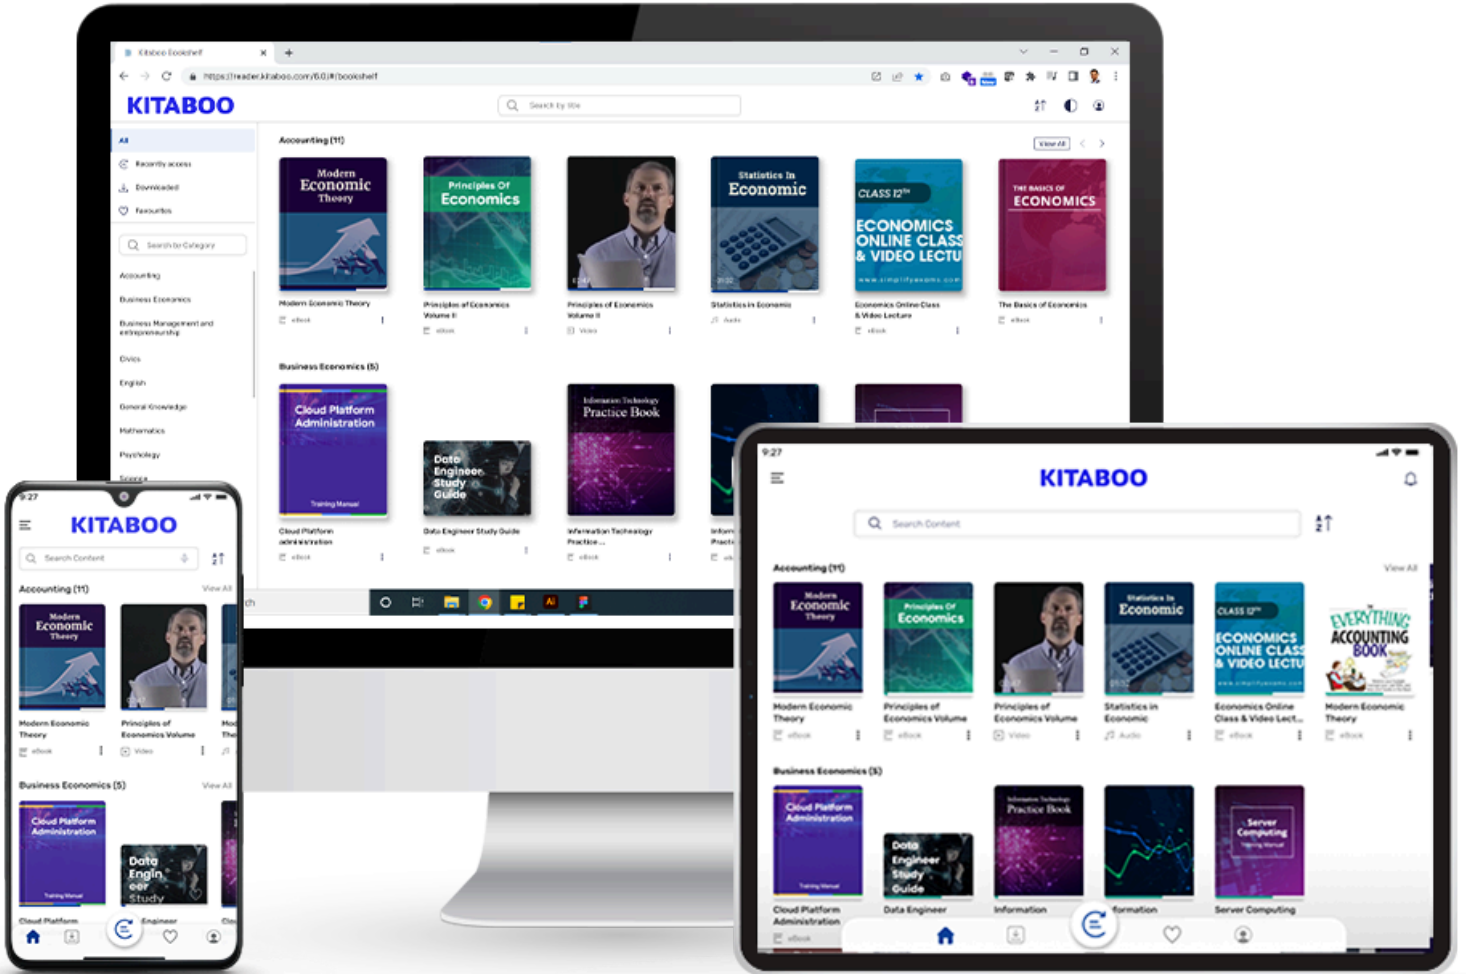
Kitaboo Bookshelf

https://reader.kitaboo.com/6.0/#/bookshelf

KITABOO

Search by title

All
Recently access
Downloaded
Favourites

Search by Category

Accounting
Business Economics
Business Management and entrepreneurship
Civics
English
General Knowledge
Mathematics
Psychology
Science

Accounting (11)

View All

Modern Economic Theory
Modern Economic Theory
eBook

Principles Of Economics
Principles of Economics Volume II
eBook

Principles of Economics Volume II
Video

Statistics In Economic
Statistics in Economic
Audio

CLASS 12th ECONOMICS ONLINE CLASS & VIDEO LECTU
Economics Online Class & Video Lecture
eBook

THE BASICS OF ECONOMICS
The Basics of Economics
eBook

Business Economics (5)

Cloud Platform Administration
Training Manual
Cloud Platform Administration
eBook

Data Engineer Study Guide
Data Engineer Study Guide
eBook

Information Technology Practice Book
Information Technology Practice ...
eBook

9:27

KITABOO

Search Content

Accounting (11)

View All

Modern Economic Theory
Modern Economic Theory
eBook

Principles of Economics Volume
Video

Business Economics (5)

View All

Cloud Platform Administration
Training Manual

Data Engin eer Study

Cloud Platform

Engineer

9:27

KITABOO

Search Content

Accounting (11)

View All

Modern Economic Theory
Modern Economic Theory
eBook

Principles Of Economics
Principles of Economics Volume
eBook

Principles of Economics Volume
Video

Statistics In Economic
Statistics in Economic
Audio

CLASS 12th ECONOMICS ONLINE CLASS & VIDEO LECTU
Economics Online Class & Video Lect...
eBook

EVERYTHING ACCOUNTING BOOK
Modern Economic Theory
eBook

Business Economics (5)

Cloud Platform Administration
Training Manual
Cloud Platform Administration
eBook

Data Engineer Study Guide
Data Engineer

Information Technology Practice Book
Information

formation

Server Computing
Server Computing